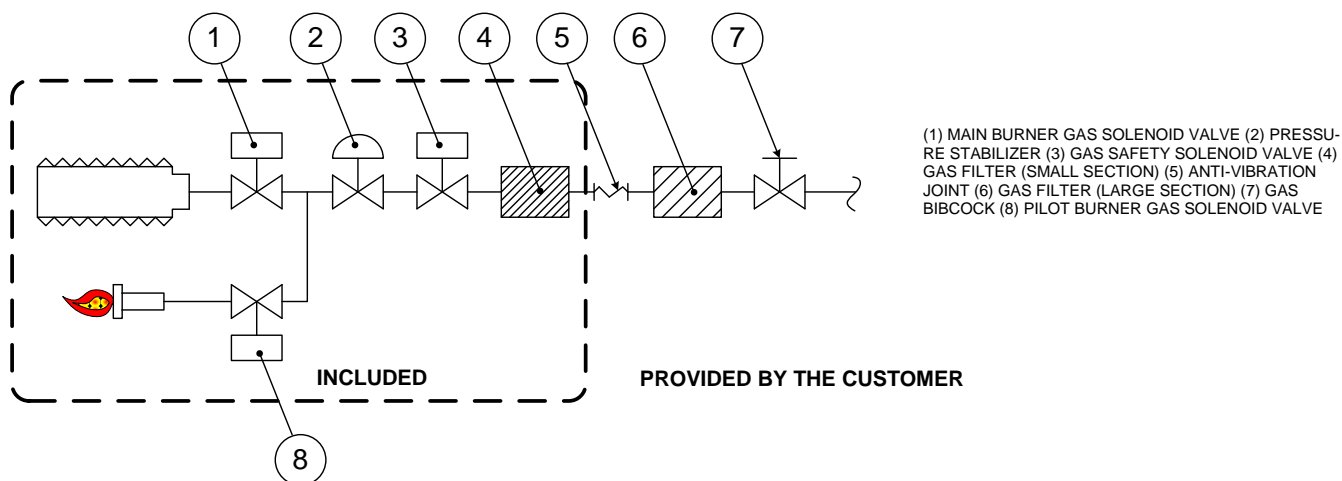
1 2 3 4 5 6 7

(1) MAIN BURNER GAS SOLENOID VALVE (2) PRESSURE STABILIZER (3) GAS SAFETY SOLENOID VALVE (4) GAS FILTER (SMALL SECTION) (5) ANTI-VIBRATION JOINT (6) GAS FILTER (LARGE SECTION) (7) GAS BIBCOCK (8) PILOT BURNER GAS SOLENOID VALVE

INCLUDED

PROVIDED BY THE CUSTOMER

8